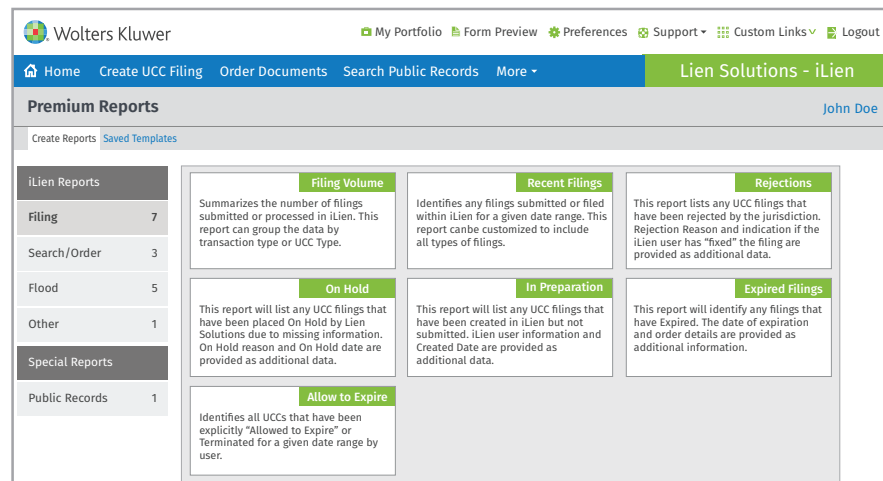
Wolters Kluwer

My Portfolio  Form Preview  Preferences  Support  Custom Links  Logout

Home  Create UCC Filing  Order Documents  Search Public Records  More

Lien Solutions - iLien

Premium Reports

John Doe

Create Reports  Saved Templates

iLien Reports

Filing 7

Search/Order 3

Flood 5

Other 1

Special Reports

Public Records 1

Filing Volume
Summarizes the number of filings submitted or processed in iLien. This report can group the data by transaction type or UCC Type.

Recent Filings
Identifies any filings submitted or filed within iLien for a given date range. This report canbe customized to include all types of filings.

Rejections
This report lists any UCC filings that have been rejected by the jurisdiction. Rejection Reason and indication if the iLien user has "fixed" the filing are provided as additional data.

On Hold
This report will list any UCC filings that have been placed On Hold by Lien Solutions due to missing information. On Hold reason and On Hold date are provided as additional data.

In Preparation
This report will list any UCC filings that have been created in iLien but not submitted. iLien user information and Created Date are provided as additional data.

Expired Filings
This report will identify any filings that have Expired. The date of expiration and order details are provided as additional information.

Allow to Expire
Identifies all UCCs that have been explicitly "Allowed to Expire" or Terminated for a given date range by user.